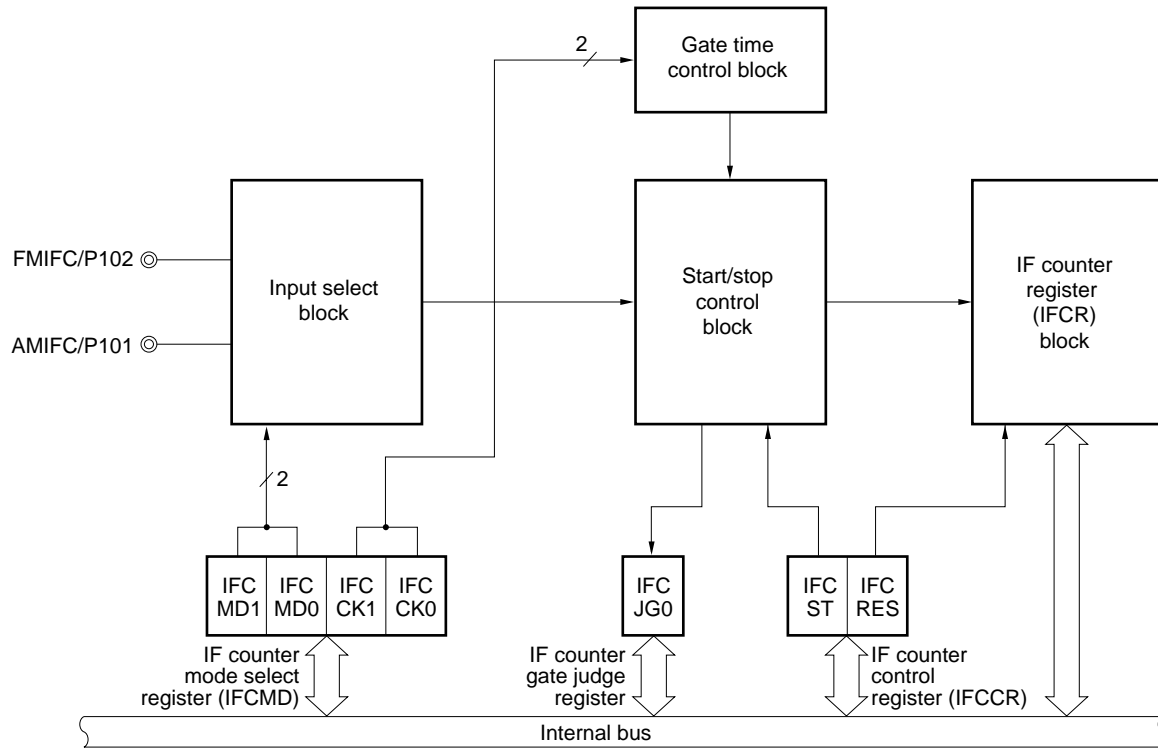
2

Gate time control block

FMIFC/P102

AMIFC/P101

Input select block

Start/stop control block

IF counter register (IFCR) block

2

| IFC MD1 | IFC MD0 | IFC CK1 | IFC CK0 |
|---|---|---|---|

| IFC JG0 |
|---|

| IFC ST | IFC RES |
|---|---|

IF counter mode select register (IFCMD)

IF counter gate judge register

IF counter control register (IFCCR)

Internal bus